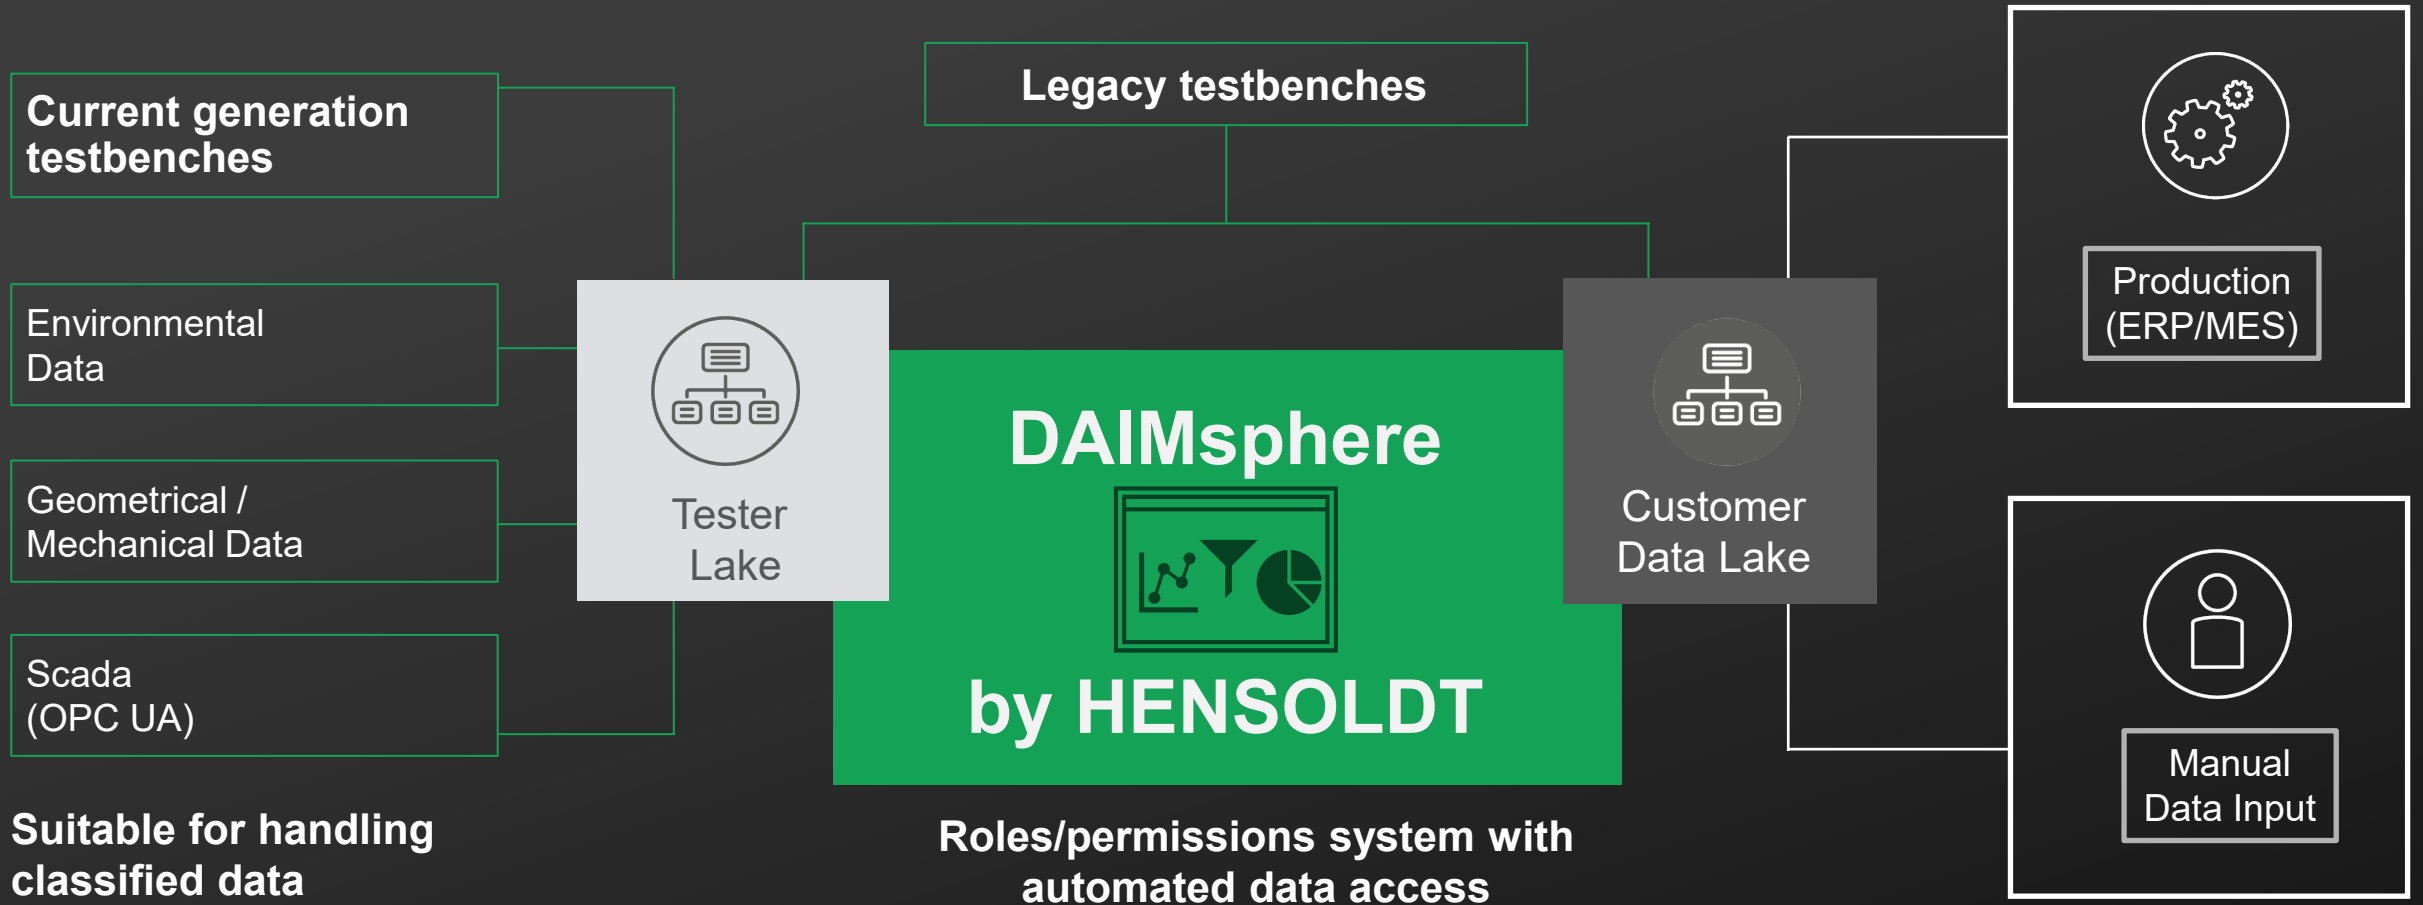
Current generation testbenches

Legacy testbenches

Environmental Data

Geometrical / Mechanical Data

Scada (OPC UA)

Tester Lake

DAIMsphere

by HENSOLDT

Customer Data Lake

Production (ERP/MES)

Manual Data Input

Suitable for handling classified data

Roles/permissions system with automated data access